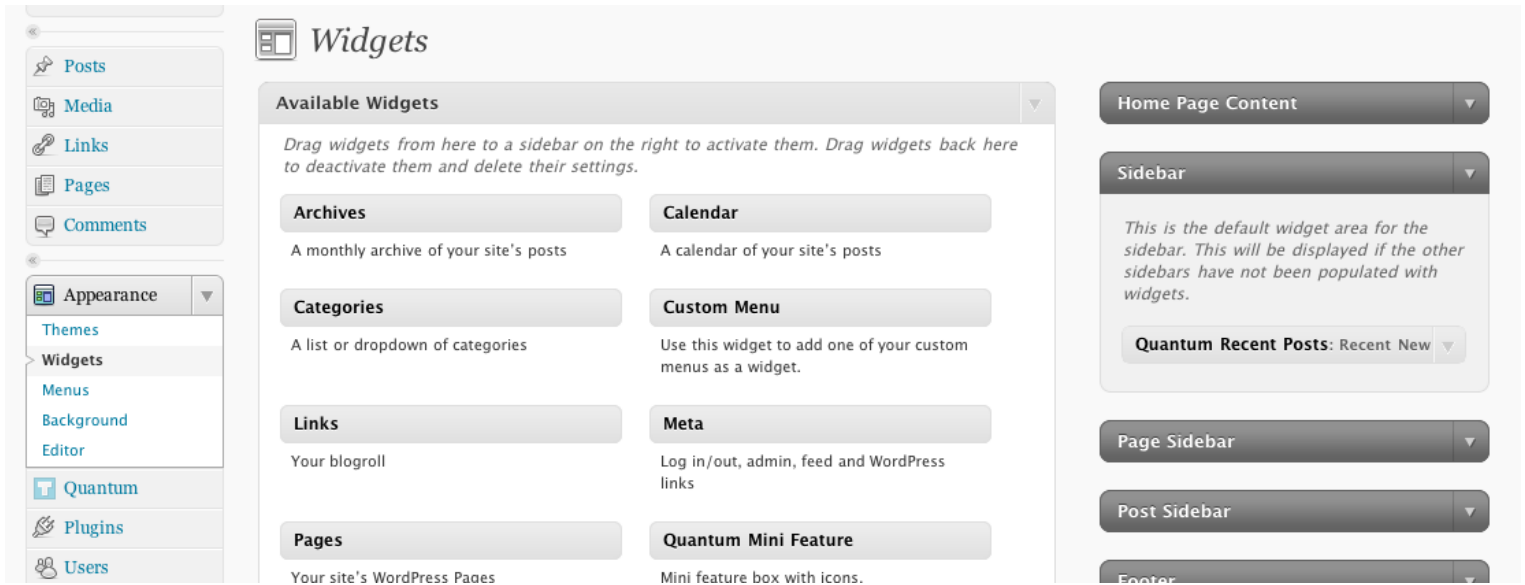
Posts
Media
Links
Pages
Comments
Appearance
Themes
Widgets
Menus
Background
Editor
Quantum
Plugins
Users

Widgets

Available Widgets

Drag widgets from here to a sidebar on the right to activate them. Drag widgets back here to deactivate them and delete their settings.

Archives
A monthly archive of your site's posts

Calendar
A calendar of your site's posts

Categories
A list or dropdown of categories

Custom Menu
Use this widget to add one of your custom menus as a widget.

Links
Your blogroll

Meta
Log in/out, admin, feed and WordPress links

Pages
Your site's WordPress Pages

Quantum Mini Feature
Mini feature box with icons.

Home Page Content

Sidebar

This is the default widget area for the sidebar. This will be displayed if the other sidebars have not been populated with widgets.

Quantum Recent Posts: Recent New

Page Sidebar

Post Sidebar

Footer